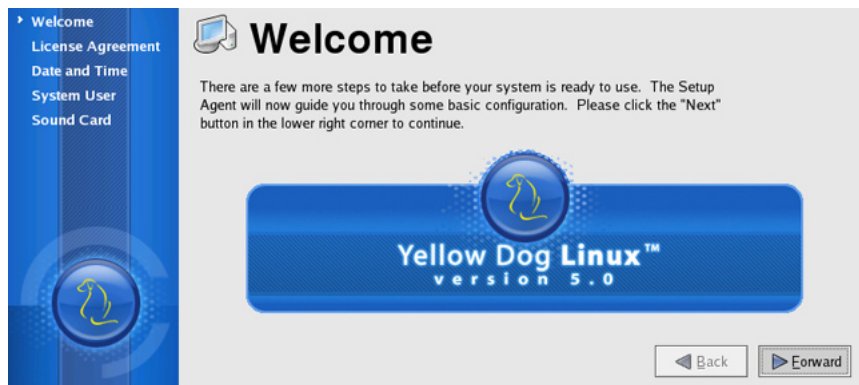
Welcome
License Agreement
Date and Time
System User
Sound Card

Welcome

There are a few more steps to take before your system is ready to use. The Setup Agent will now guide you through some basic configuration. Please click the "Next" button in the lower right corner to continue.

Yellow Dog Linux™
version 5.0

Back
Forward